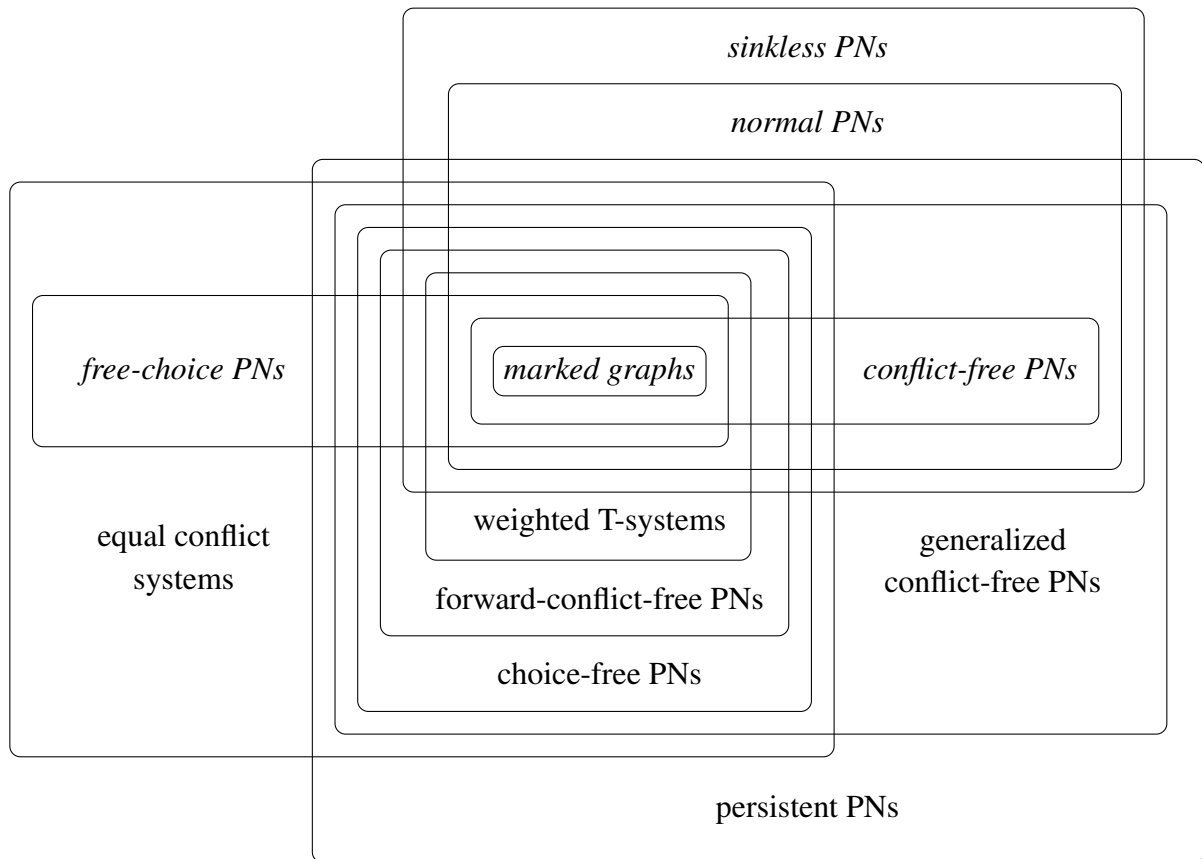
sinkless PNs

normal PNs

free-choice PNs

marked graphs

conflict-free PNs

equal conflict systems

weighted T-systems

generalized conflict-free PNs

forward-conflict-free PNs

choice-free PNs

persistent PNs